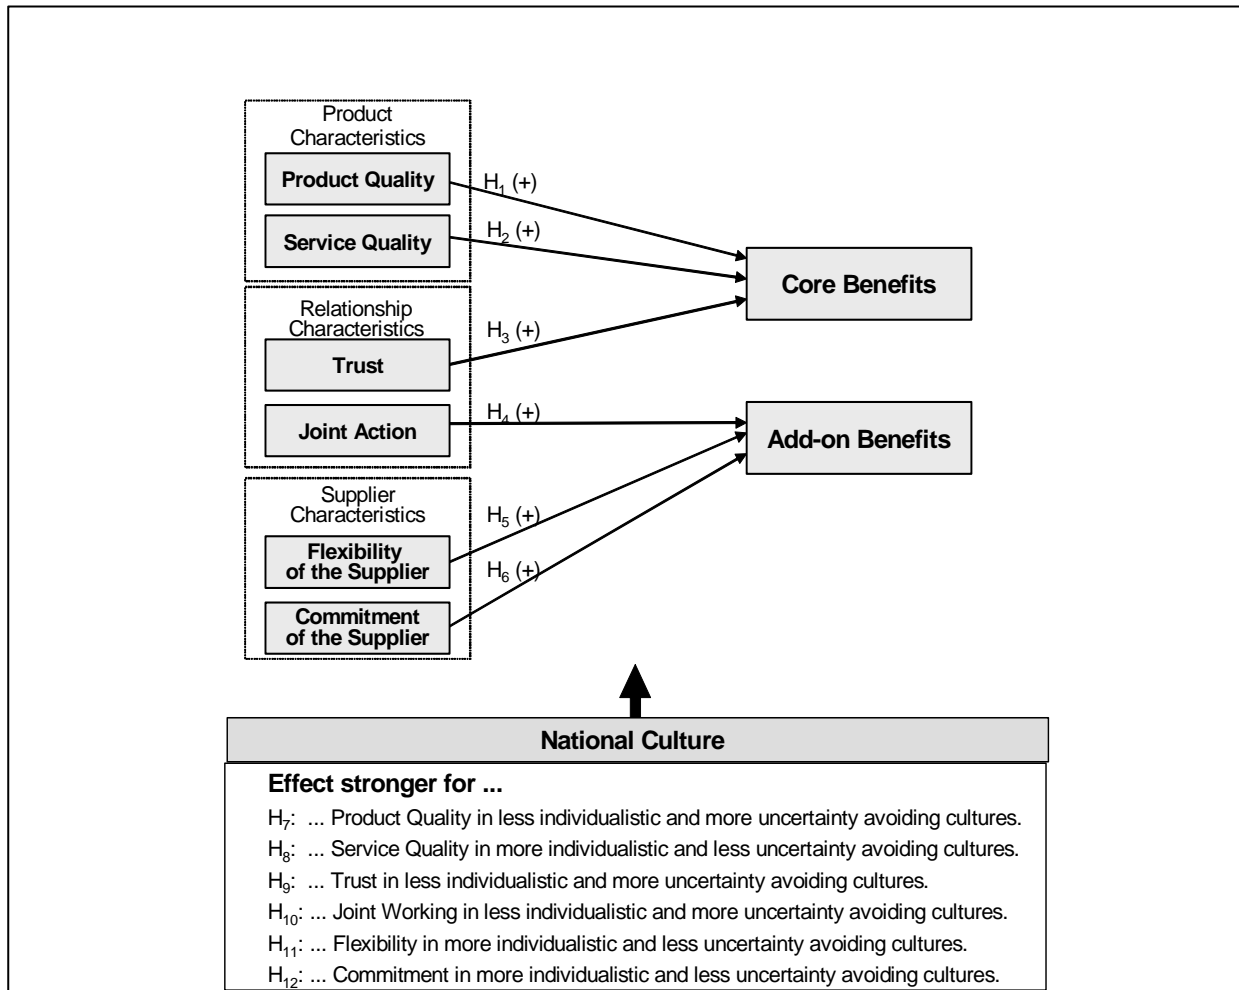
Product Characteristics

Product Quality

Service Quality

Relationship Characteristics

Trust

Joint Action

Supplier Characteristics

Flexibility of the Supplier

Commitment of the Supplier

$H_1$ (+)

$H_2$ (+)

$H_3$ (+)

$H_4$ (+)

$H_5$ (+)

$H_6$ (+)

Core Benefits

Add-on Benefits

National Culture

Effect stronger for ...

$H_7$: ... Product Quality in less individualistic and more uncertainty avoiding cultures.

$H_8$: ... Service Quality in more individualistic and less uncertainty avoiding cultures.

$H_9$: ... Trust in less individualistic and more uncertainty avoiding cultures.

$H_{10}$: ... Joint Working in less individualistic and more uncertainty avoiding cultures.

$H_{11}$: ... Flexibility in more individualistic and less uncertainty avoiding cultures.

$H_{12}$: ... Commitment in more individualistic and less uncertainty avoiding cultures.